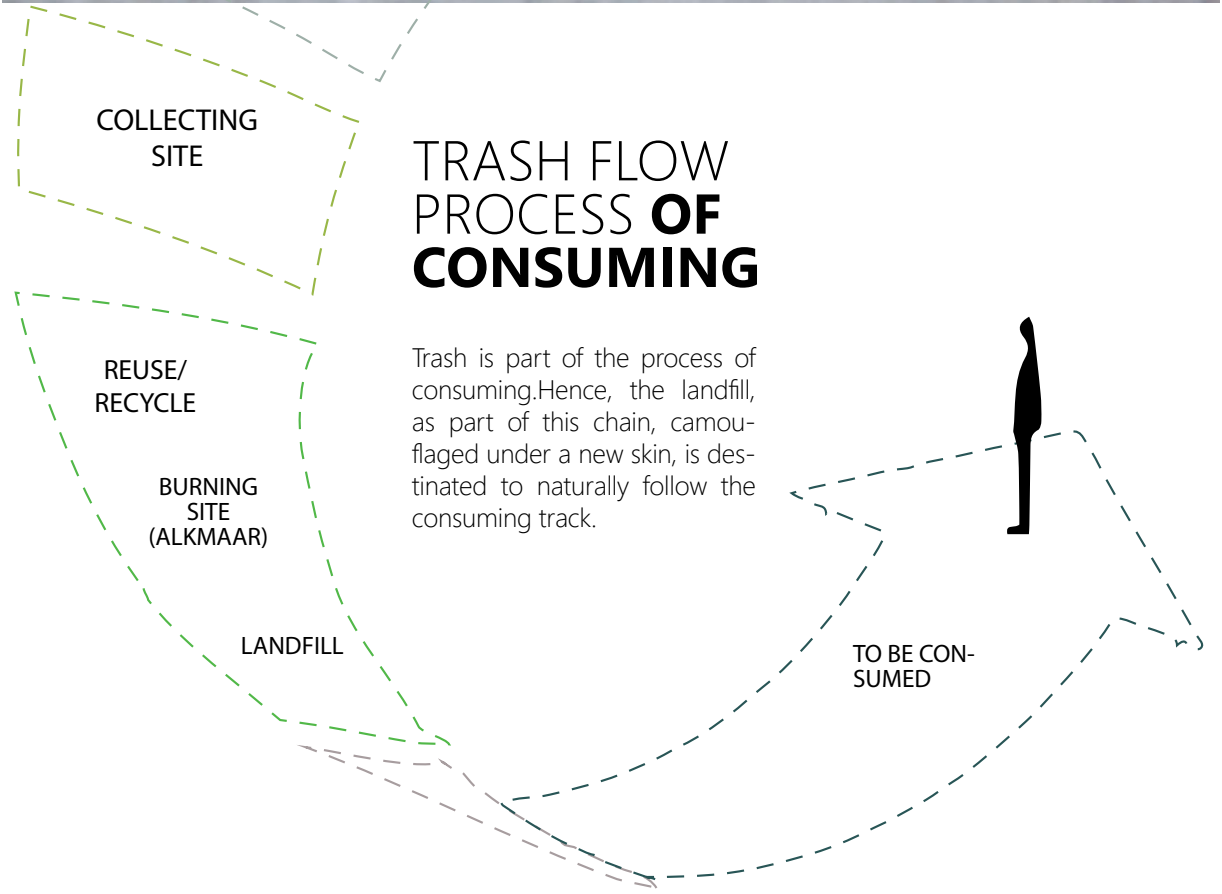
COLLECTING SITE

TRASH FLOW PROCESS **OF CONSUMING**

REUSE/ RECYCLE

Trash is part of the process of consuming.Hence, the landfill, as part of this chain, camouflaged under a new skin, is destinated to naturally follow the consuming track.

BURNING SITE (ALKMAAR)

LANDFILL

TO BE CONSUMED